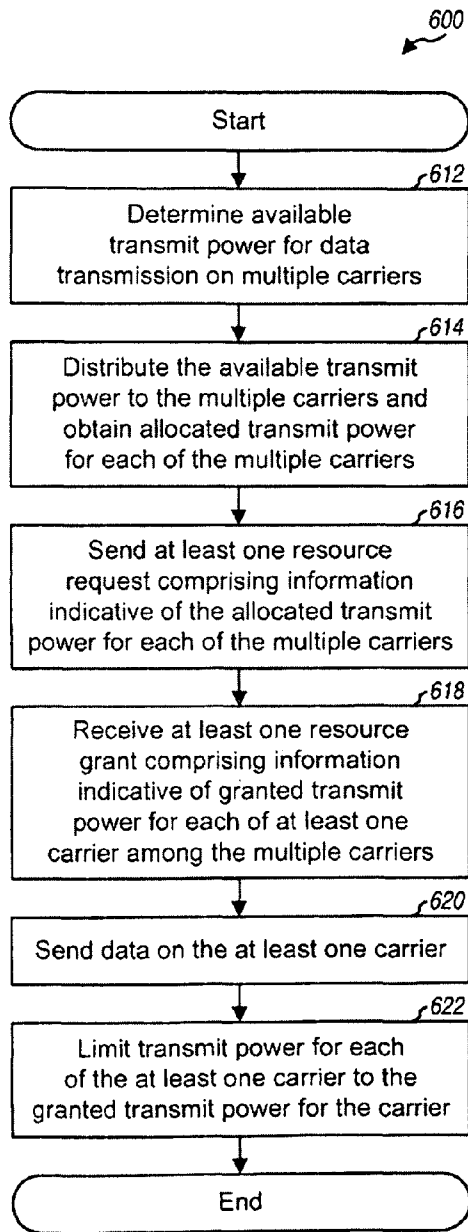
600

Start

612

Determine available transmit power for data transmission on multiple carriers

614

Distribute the available transmit power to the multiple carriers and obtain allocated transmit power for each of the multiple carriers

616

Send at least one resource request comprising information indicative of the allocated transmit power for each of the multiple carriers

618

Receive at least one resource grant comprising information indicative of granted transmit power for each of at least one carrier among the multiple carriers

620

Send data on the at least one carrier

622

Limit transmit power for each of the at least one carrier to the granted transmit power for the carrier

End